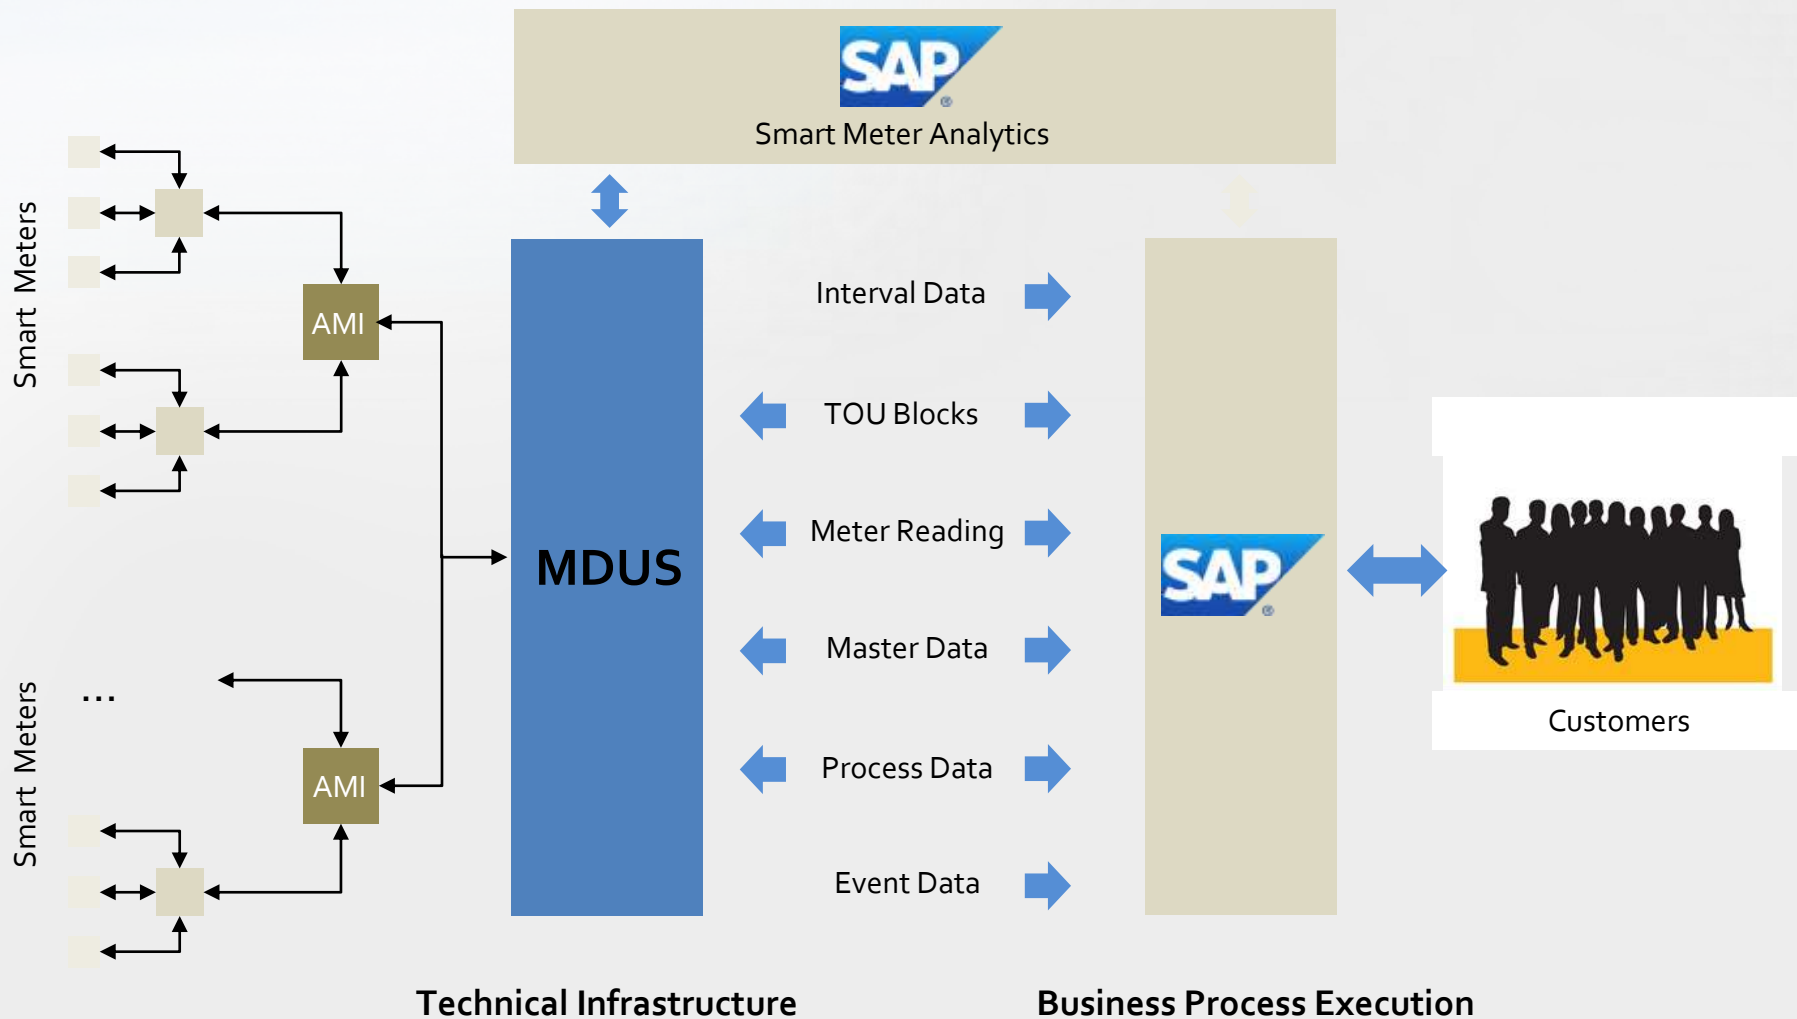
SAP
Smart Meter Analytics

Smart Meters

AMI

MDUS

Interval Data

TOU Blocks

Meter Reading

Master Data

Process Data

Event Data

SAP

Customers

...

Smart Meters

AMI

Technical Infrastructure

Business Process Execution